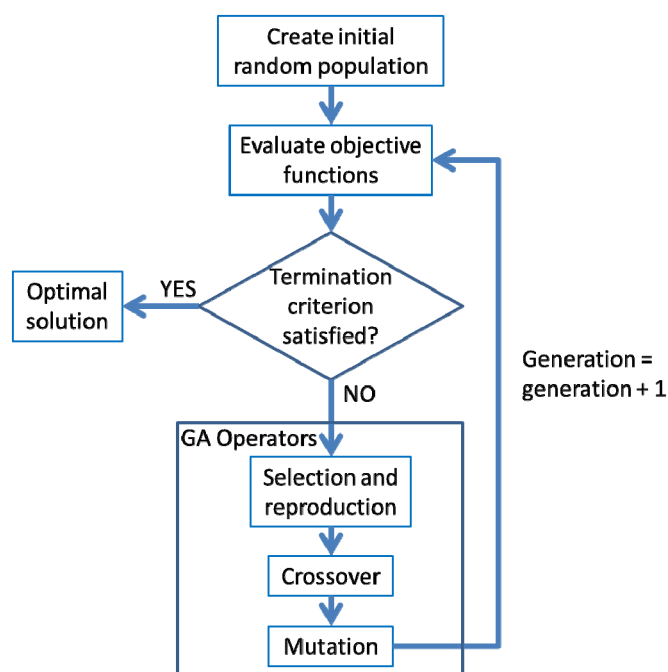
Create initial random population

Evaluate objective functions

Termination criterion satisfied?

YES

Optimal solution

NO

Generation = generation + 1

GA Operators

Selection and reproduction

Crossover

Mutation